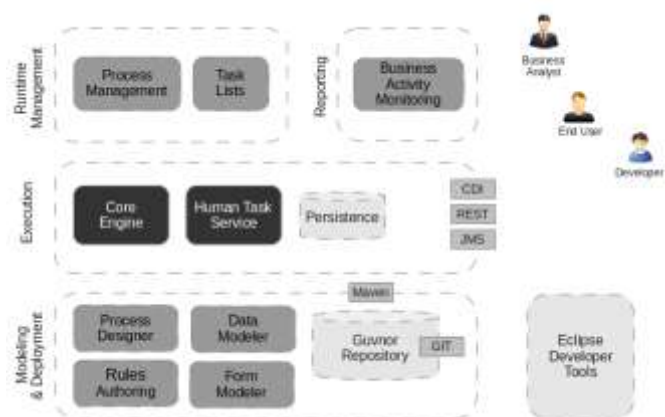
Runtime Management

Process Management

Task Lists

Reporting

Business Activity Monitoring

Business Analyst

End User

Developer

Execution

Core Engine

Human Task Service

Persistence

CDI

REST

JMS

Maven

Modeling & Deployment

Process Designer

Data Modeler

Guvnor Repository

GIT

Rules Authoring

Form Modeler

Eclipse Developer Tools